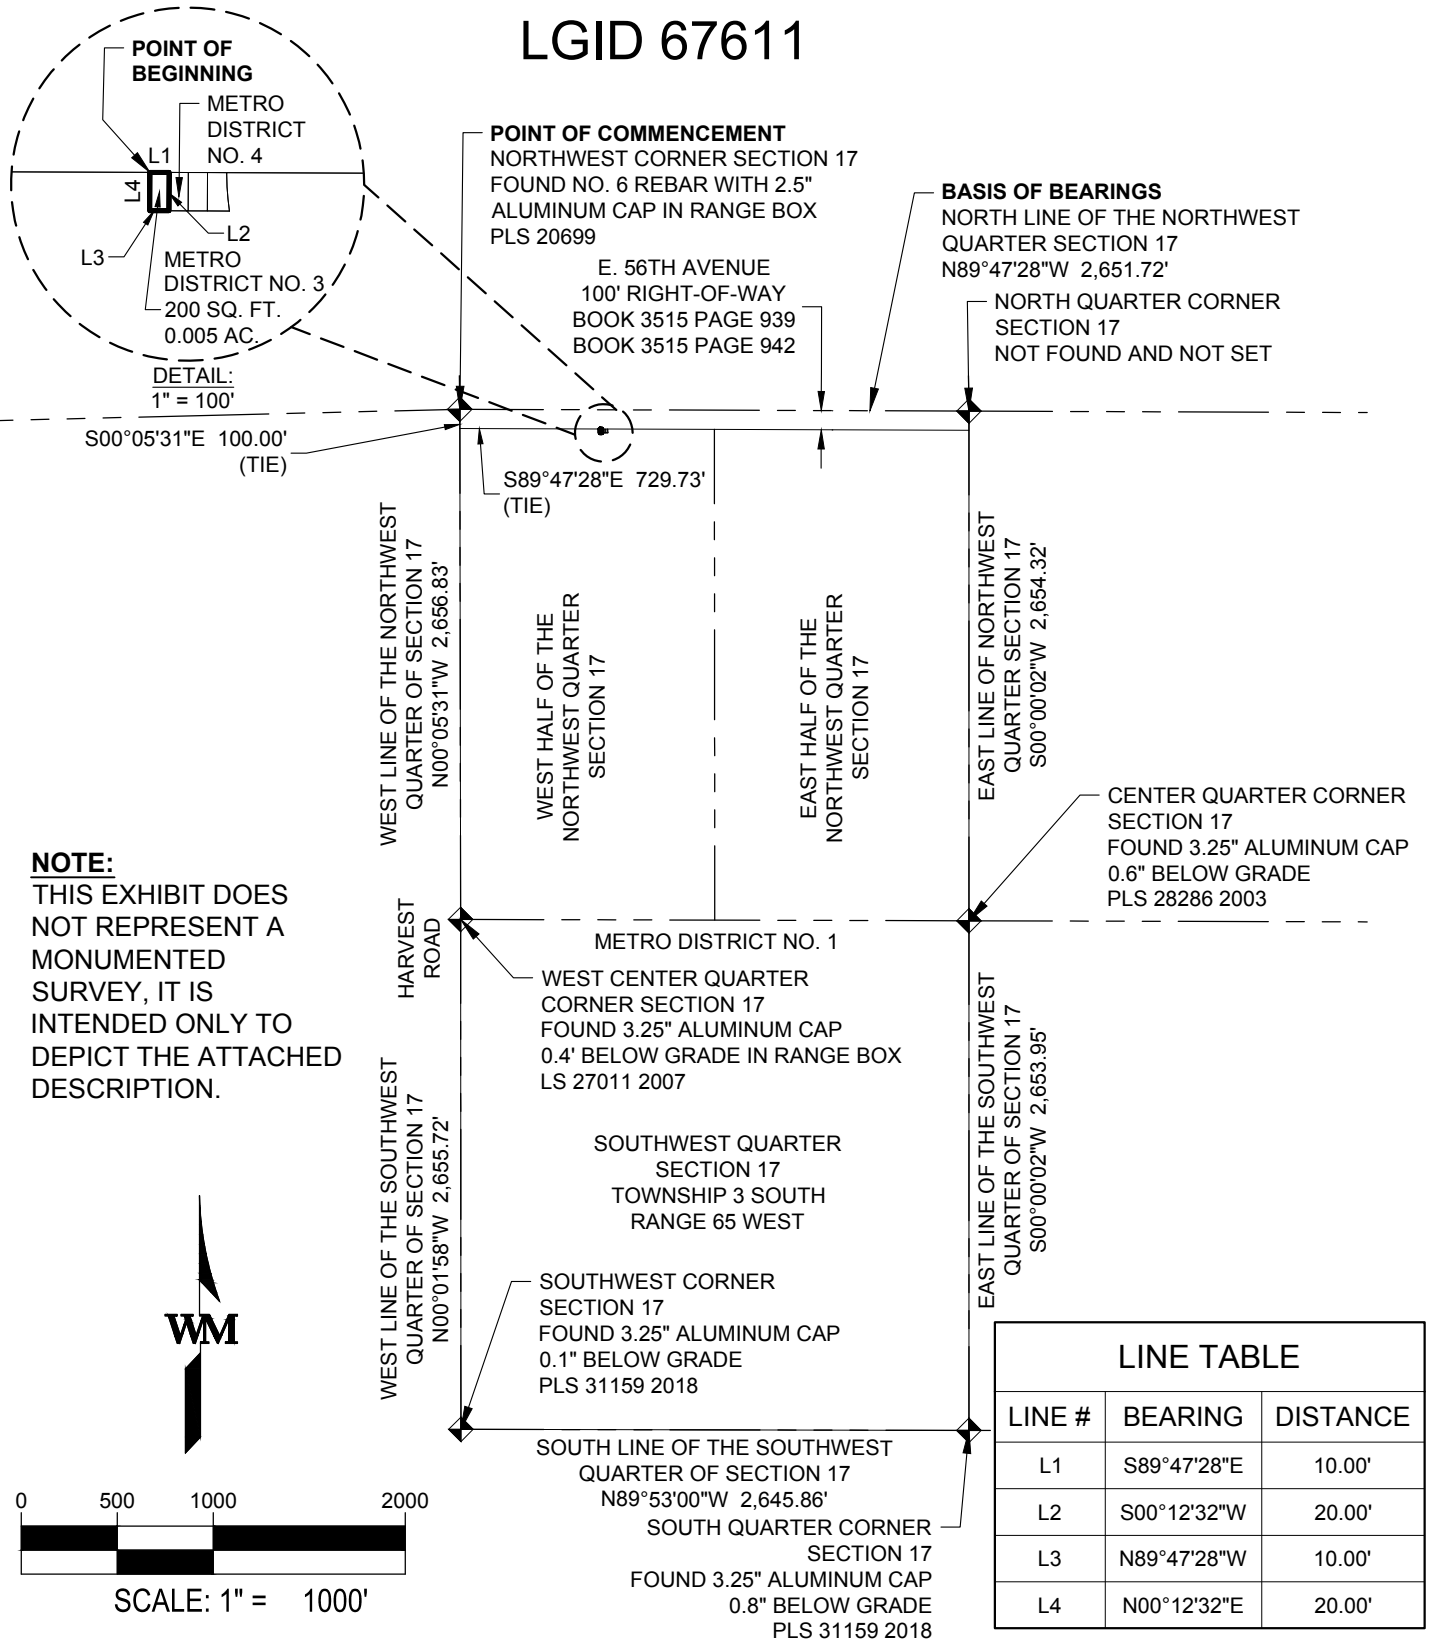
LGID 67611

POINT OF BEGINNING

METRO DISTRICT NO. 4

L1

L4

L2

L3

METRO DISTRICT NO. 3
200 SQ. FT.
0.005 AC.

DETAIL:
1" = 100'

POINT OF COMMENCEMENT
NORTHWEST CORNER SECTION 17
FOUND NO. 6 REBAR WITH 2.5" ALUMINUM CAP IN RANGE BOX
PLS 20699

E. 56TH AVENUE
100' RIGHT-OF-WAY
BOOK 3515 PAGE 939
BOOK 3515 PAGE 942

BASIS OF BEARINGS
NORTH LINE OF THE NORTHWEST QUARTER SECTION 17
N89°47'28"W 2,651.72'

NORTH QUARTER CORNER
SECTION 17
NOT FOUND AND NOT SET

S00°05'31"E 100.00'
(TIE)

S89°47'28"E 729.73'
(TIE)

WEST LINE OF THE NORTHWEST QUARTER OF SECTION 17
N00°05'31"W 2,656.83'

WEST HALF OF THE NORTHWEST QUARTER SECTION 17

EAST HALF OF THE NORTHWEST QUARTER SECTION 17

EAST LINE OF NORTHWEST QUARTER SECTION 17
S00°00'02"W 2,654.32'

CENTER QUARTER CORNER
SECTION 17
FOUND 3.25" ALUMINUM CAP
0.6" BELOW GRADE
PLS 28286 2003

NOTE:
THIS EXHIBIT DOES NOT REPRESENT A MONUMENTED SURVEY, IT IS INTENDED ONLY TO DEPICT THE ATTACHED DESCRIPTION.

HARVEST ROAD

METRO DISTRICT NO. 1

WEST CENTER QUARTER CORNER SECTION 17
FOUND 3.25" ALUMINUM CAP
0.4' BELOW GRADE IN RANGE BOX
LS 27011 2007

WEST LINE OF THE SOUTHWEST QUARTER OF SECTION 17
N00°01'58"W 2,655.72'

SOUTHWEST QUARTER
SECTION 17
TOWNSHIP 3 SOUTH
RANGE 65 WEST

EAST LINE OF THE SOUTHWEST QUARTER OF SECTION 17
S00°00'02"W 2,653.95'

SOUTHWEST CORNER
SECTION 17
FOUND 3.25" ALUMINUM CAP
0.1" BELOW GRADE
PLS 31159 2018

WM

| LINE TABLE | | |
|---|---|---|
| LINE # | BEARING | DISTANCE |
| L1 | S89°47'28"E | 10.00' |
| L2 | S00°12'32"W | 20.00' |
| L3 | N89°47'28"W | 10.00' |
| L4 | N00°12'32"E | 20.00' |

SOUTH LINE OF THE SOUTHWEST QUARTER OF SECTION 17
N89°53'00"W 2,645.86'

SOUTH QUARTER CORNER
SECTION 17
FOUND 3.25" ALUMINUM CAP
0.8" BELOW GRADE
PLS 31159 2018

0 500 1000 2000

SCALE: 1" = 1000'